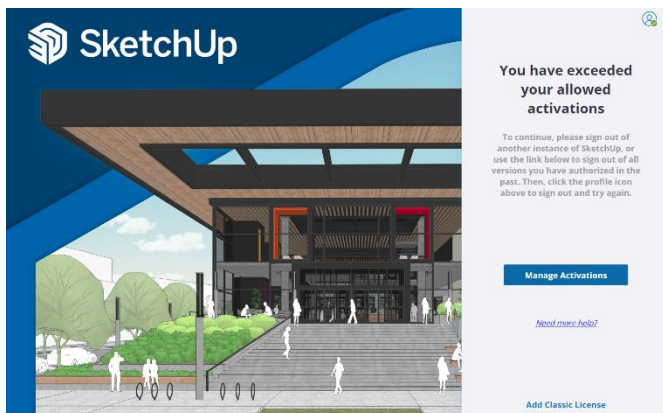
SketchUp

You have exceeded your allowed activations

To continue, please sign out of another instance of SketchUp, or use the link below to sign out of all versions you have authorized in the past. Then, click the profile icon above to sign out and try again.

Manage Activations

Need more help?

Add Classic License